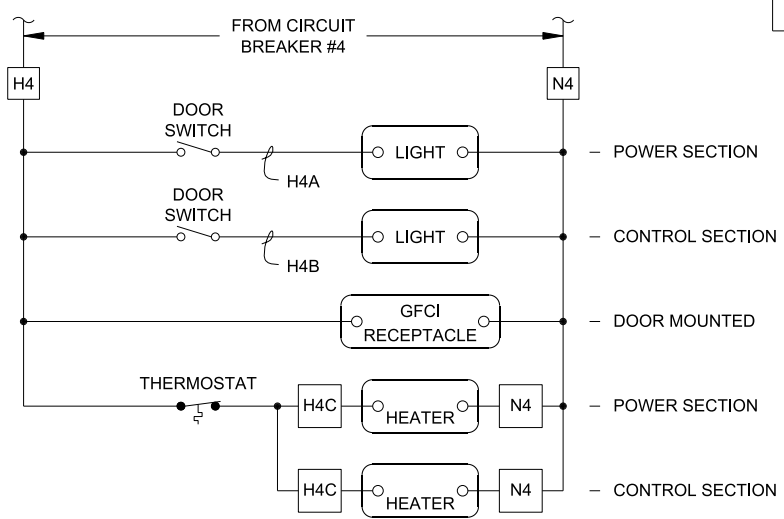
FROM CIRCUIT BREAKER #4

H4

N4

DOOR SWITCH

LIGHT

– POWER SECTION

H4A

DOOR SWITCH

LIGHT

– CONTROL SECTION

H4B

GFCI RECEPTACLE

– DOOR MOUNTED

THERMOSTAT

H4C

HEATER

N4

– POWER SECTION

H4C

HEATER

N4

– CONTROL SECTION